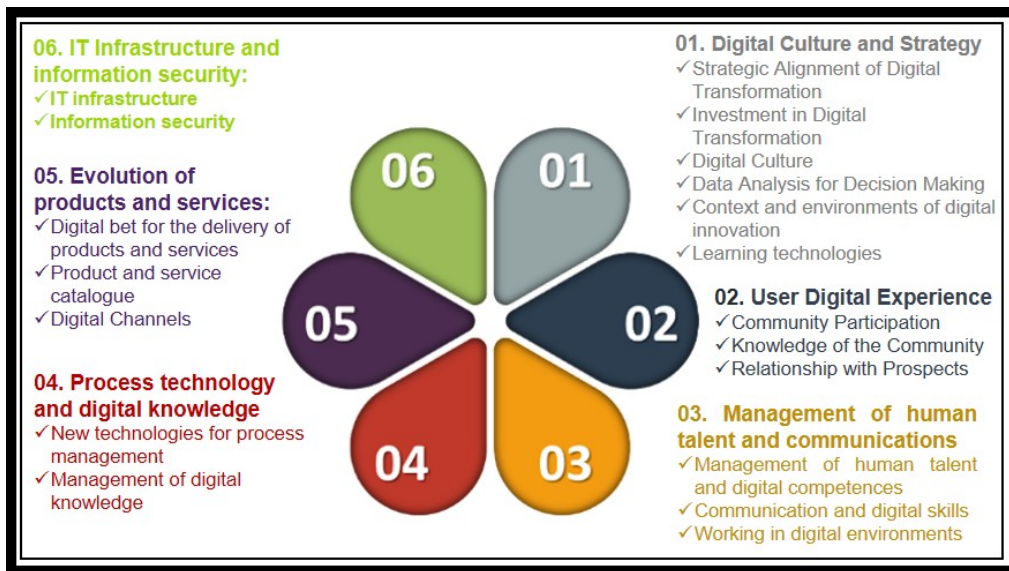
06. IT Infrastructure and information security:
✓IT infrastructure
✓Information security

05. Evolution of products and services:
✓Digital bet for the delivery of products and services
✓Product and service catalogue
✓Digital Channels

04. Process technology and digital knowledge
✓New technologies for process management
✓Management of digital knowledge

06

01

05

02

04

03

01. Digital Culture and Strategy
✓Strategic Alignment of Digital Transformation
✓Investment in Digital Transformation
✓Digital Culture
✓Data Analysis for Decision Making
✓Context and environments of digital innovation
✓Learning technologies

02. User Digital Experience
✓Community Participation
✓Knowledge of the Community
✓Relationship with Prospects

03. Management of human talent and communications
✓Management of human talent and digital competences
✓Communication and digital skills
✓Working in digital environments